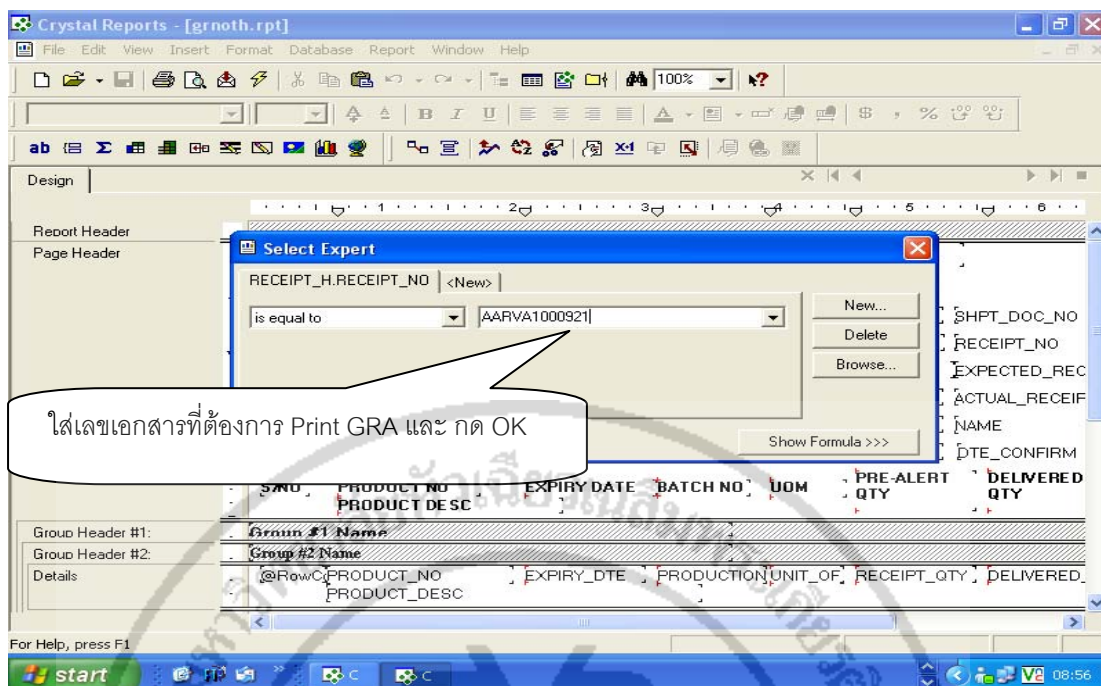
Crystal Reports - [grnoth.rpt]

File Edit View Insert Format Database Report Window Help

100%

Design

1 2 3 4 5 6

Report Header
Page Header

Select Expert

RECEIPT_H.RECEIPT_NO <New>

is equal to AARVA1000921

New...
Delete
Browse...

Show Formula >>>

SHPT_DOC_NO
RECEIPT_NO
EXPECTED_REC
ACTUAL_RECEIF
NAME
DTE_CONFIRM

ใส่เลขเอกสารที่ต้องการ Print GRA และ กด OK

S/NO PRODUCT NO PRODUCT DESC EXPIRY DATE BATCH NO UOM PRE-ALERT QTY DELIVERED QTY

Group Header #1: Group #1 Name
Group Header #2: Group #2 Name
Details @RowC PRODUCT_NO PRODUCT_DESC EXPIRY_DTE PRODUCTION UNIT_OF RECEIPT_QTY DELIVERED_

For Help, press F1

start C C 08:56